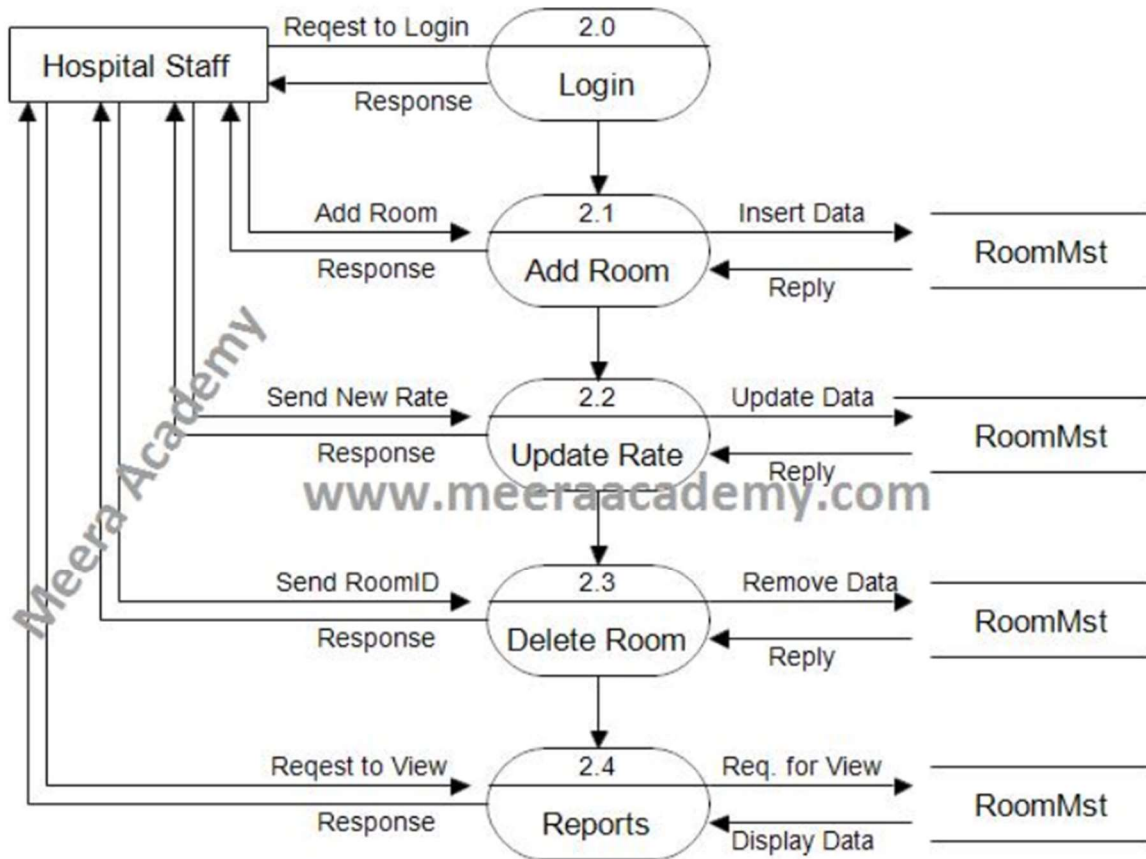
Hospital Staff

Reqest to Login

Response

2.0

Login

Add Room

Response

2.1

Add Room

Insert Data

Reply

RoomMst

Meera Academy

Send New Rate

Response

2.2

Update Rate

Update Data

Reply

RoomMst

www.meeraacademy.com

Send RoomID

Response

2.3

Delete Room

Remove Data

Reply

RoomMst

Reqest to View

Response

2.4

Reports

Req. for View

Display Data

RoomMst